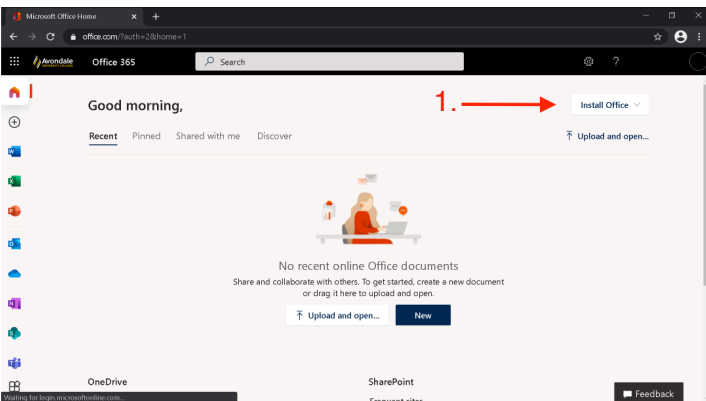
Microsoft Office Home × +

office.com/?auth=2&home=1

Avondale UNIVERSITY COLLEGE Office 365 Search

Good morning,

1.

Install Office

Recent Pinned Shared with me Discover

Upload and open...

No recent online Office documents

Share and collaborate with others. To get started, create a new document or drag it here to upload and open.

Upload and open... New

OneDrive

SharePoint

Frequent sites

Feedback

Waiting for login.microsoftonline.com...